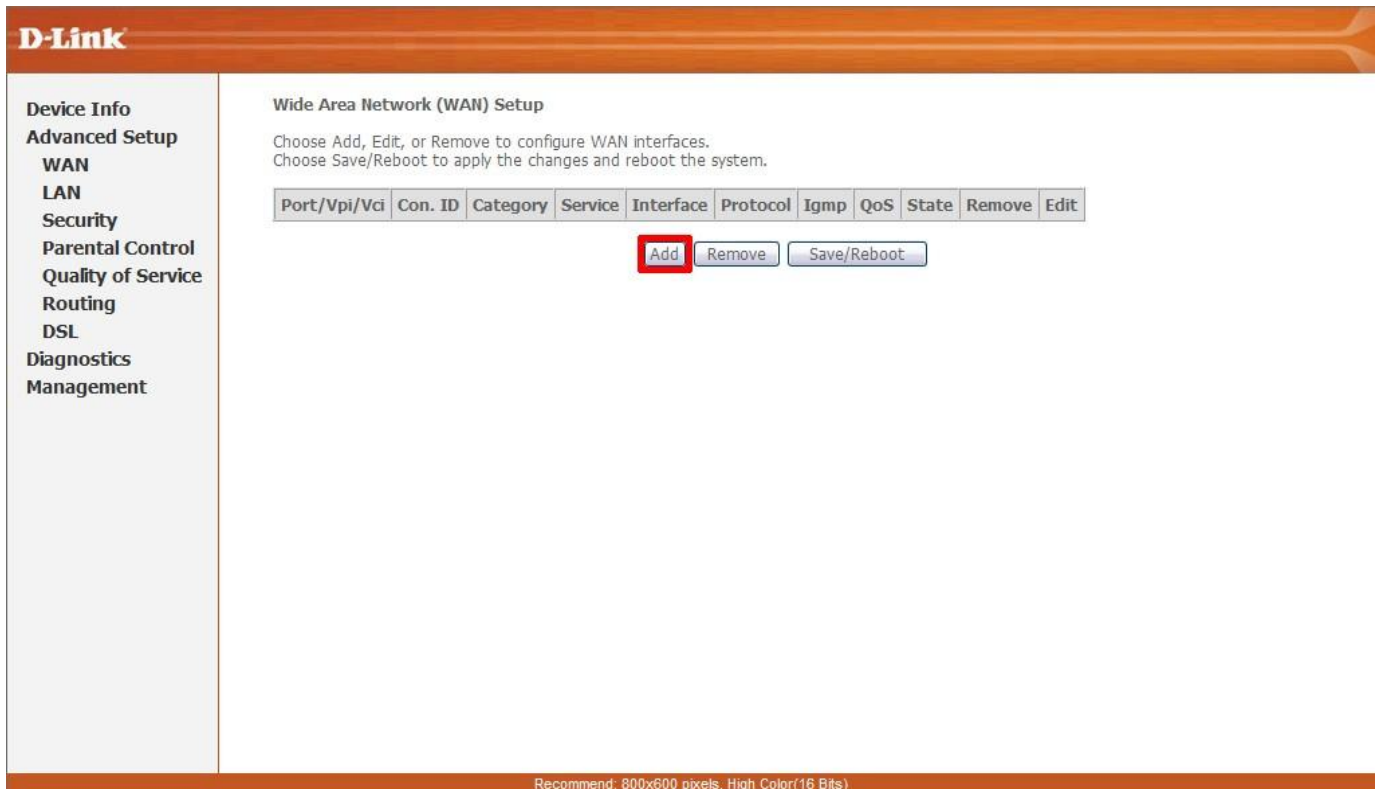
D-Link

Device Info
Advanced Setup
WAN
LAN
Security
Parental Control
Quality of Service
Routing
DSL
Diagnostics
Management

Wide Area Network (WAN) Setup

Choose Add, Edit, or Remove to configure WAN interfaces.
Choose Save/Reboot to apply the changes and reboot the system.

| Port/Vpi/Vci | Con. ID | Category | Service | Interface | Protocol | Igmp | QoS | State | Remove | Edit |
|---|---|---|---|---|---|---|---|---|---|---|

Add Remove Save/Reboot

Recommend: 800x600 pixels, High Color(16 Bits)